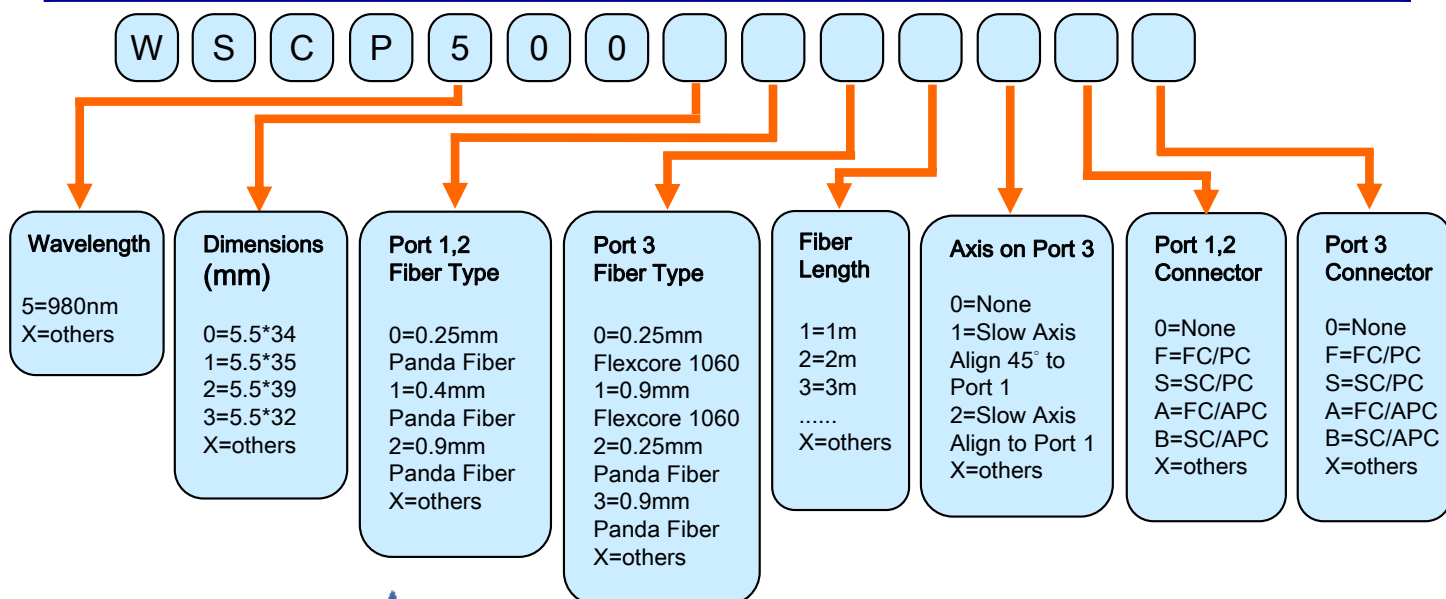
W S C P 5 0 0

Wavelength

5=980nm
X=others

Dimensions (mm)

0=5.5*34
1=5.5*35
2=5.5*39
3=5.5*32
X=others

Port 1,2 Fiber Type

0=0.25mm Panda Fiber
1=0.4mm Panda Fiber
2=0.9mm Panda Fiber
X=others

Port 3 Fiber Type

0=0.25mm Flexcore 1060
1=0.9mm Flexcore 1060
2=0.25mm Panda Fiber
3=0.9mm Panda Fiber
X=others

Fiber Length

1=1m
2=2m
3=3m
......
X=others

Axis on Port 3

0=None
1=Slow Axis Align 45° to Port 1
2=Slow Axis Align to Port 1
X=others

Port 1,2 Connector

0=None
F=FC/PC
S=SC/PC
A=FC/APC
B=SC/APC
X=others

Port 3 Connector

0=None
F=FC/PC
S=SC/PC
A=FC/APC
B=SC/APC
X=others